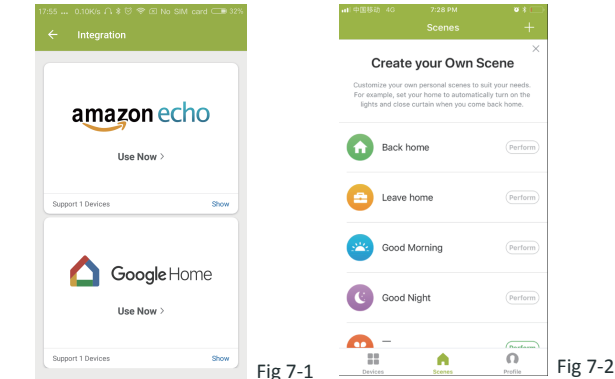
17:55 ... 0.10K/s No SIM card 32%

Integration

amazon echo

Use Now >

Support 1 Devices

Show

Google Home

Use Now >

Support 1 Devices

Show

Fig 7-1

中国移动 4G 7:28 PM

Scenes

+

×

Create your Own Scene

Customize your own personal scenes to suit your needs. For example, set your home to automatically turn on the lights and close curtain when you come back home.

Back home

Perform

Leave home

Perform

Good Morning

Perform

Good Night

Perform

Perform

Devices

Scenes

Profile

Fig 7-2